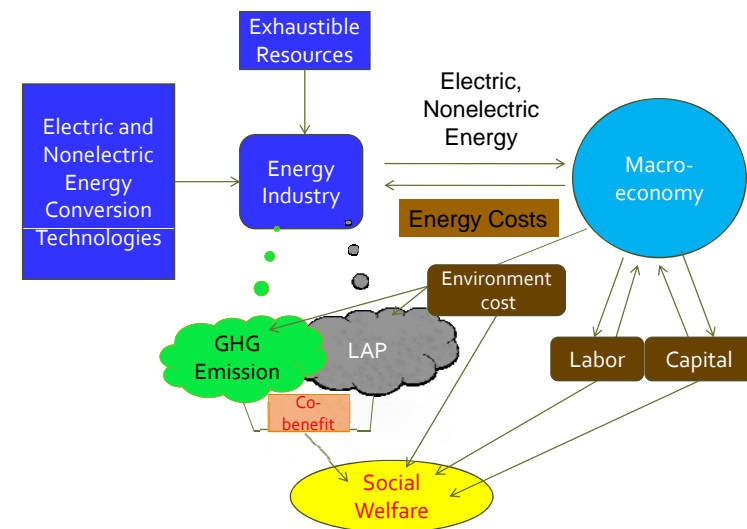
Exhaustible Resources

Electric and Nonelectric Energy Conversion Technologies

Energy Industry

Electric, Nonelectric Energy

Macro-economy

Energy Costs

Environment cost

GHG Emission

LAP

Co-benefit

Labor

Capital

Social Welfare